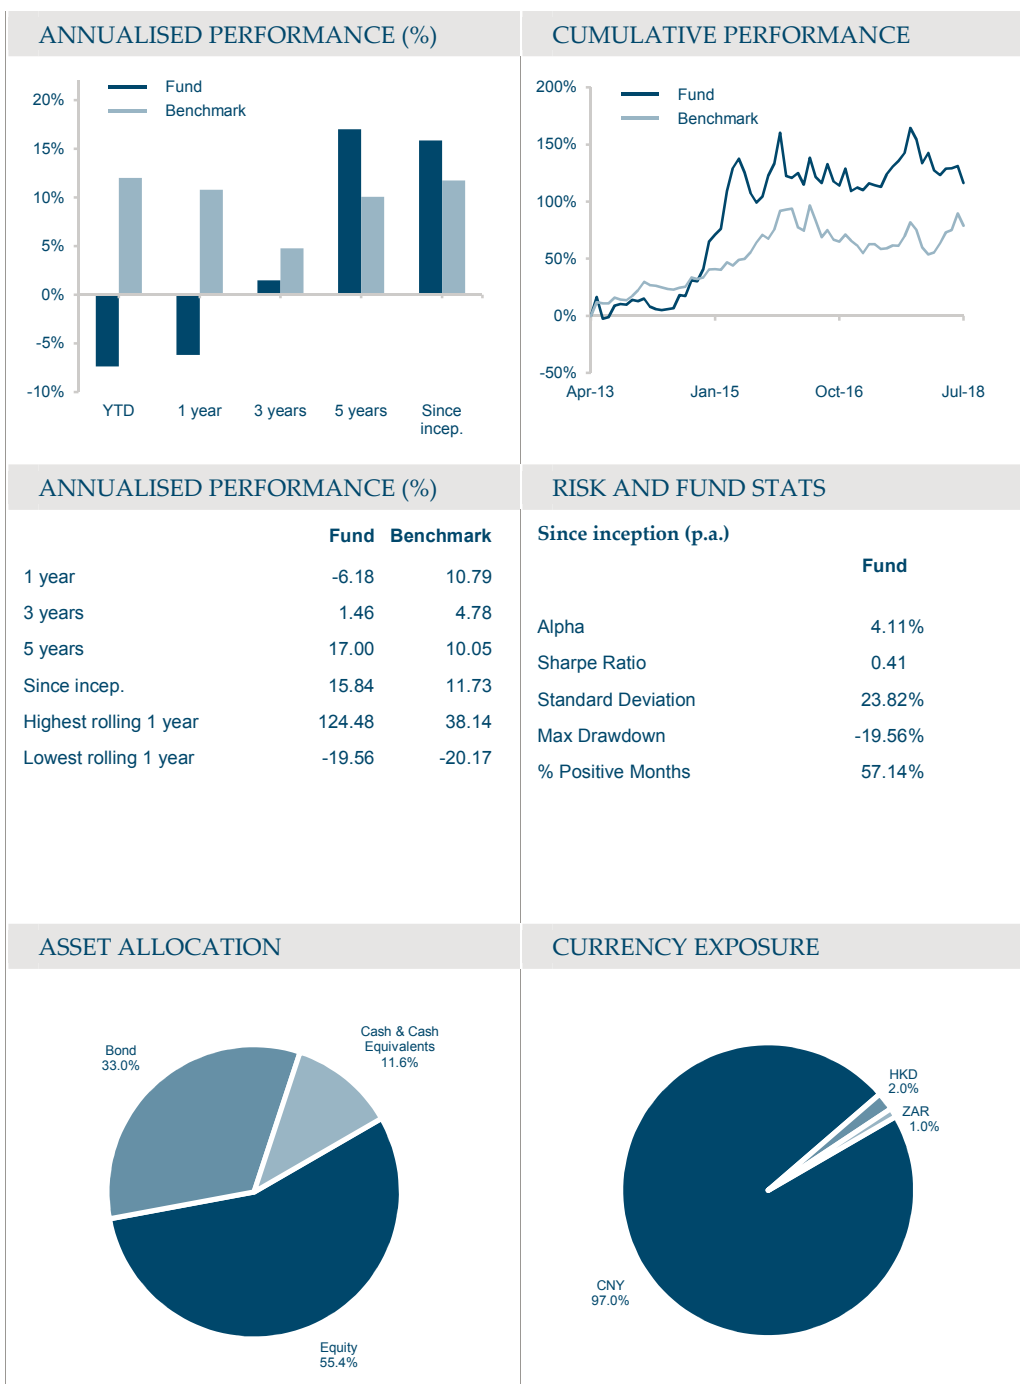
ANNUALISED PERFORMANCE (%)

Fund
Benchmark

20%
15%
10%
5%
0%
-5%
-10%

YTD
1 year
3 years
5 years
Since incep.

CUMULATIVE PERFORMANCE

Fund
Benchmark

200%
150%
100%
50%
0%
-50%

Apr-13
Jan-15
Oct-16
Jul-18

ANNUALISED PERFORMANCE (%)

| | Fund | Benchmark |
|---|---|---|
| 1 year | -6.18 | 10.79 |
| 3 years | 1.46 | 4.78 |
| 5 years | 17.00 | 10.05 |
| Since incep. | 15.84 | 11.73 |
| Highest rolling 1 year | 124.48 | 38.14 |
| Lowest rolling 1 year | -19.56 | -20.17 |

RISK AND FUND STATS

Since inception (p.a.)

| | Fund |
|---|---|
| Alpha | 4.11% |
| Sharpe Ratio | 0.41 |
| Standard Deviation | 23.82% |
| Max Drawdown | -19.56% |
| % Positive Months | 57.14% |

ASSET ALLOCATION

Bond
33.0%

Cash & Cash Equivalents
11.6%

Equity
55.4%

CURRENCY EXPOSURE

HKD
2.0%

ZAR
1.0%

CNY
97.0%